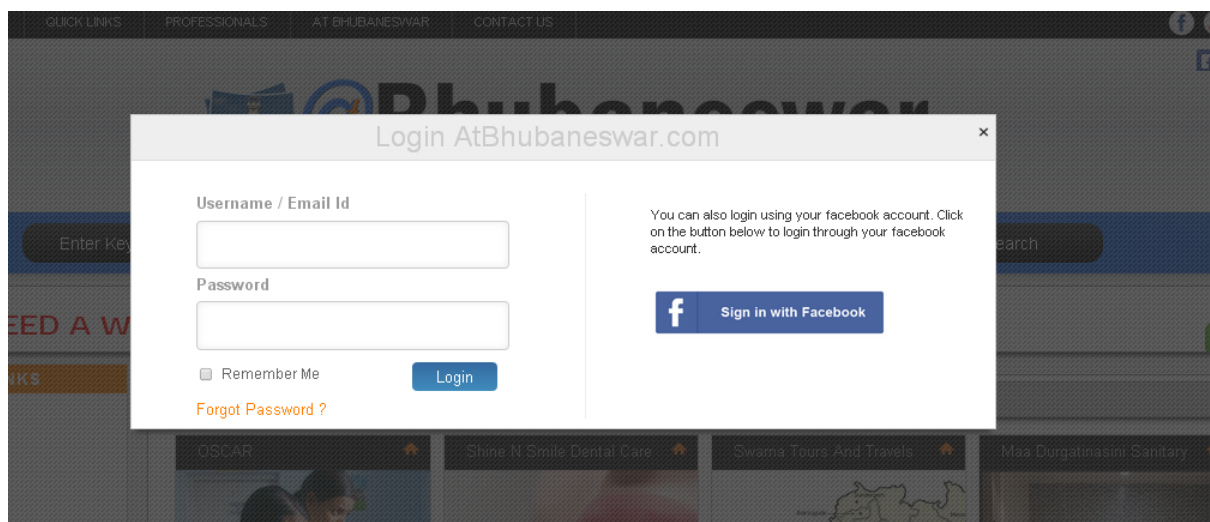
QUICK LINKS PROFESSIONALS AT BHUBANESWAR CONTACT US

Login AtBhubaneswar.com

×

Username / Email Id

Password

Remember Me

Login

Forgot Password ?

You can also login using your facebook account. Click on the button below to login through your facebook account.

Sign in with Facebook

Enter Ke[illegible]

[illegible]earch

EED A W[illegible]

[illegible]KS

OSCAR

Shine N Smile Dental Care

Swarna Tours And Travels

Maa Durgatinasini Sanitary